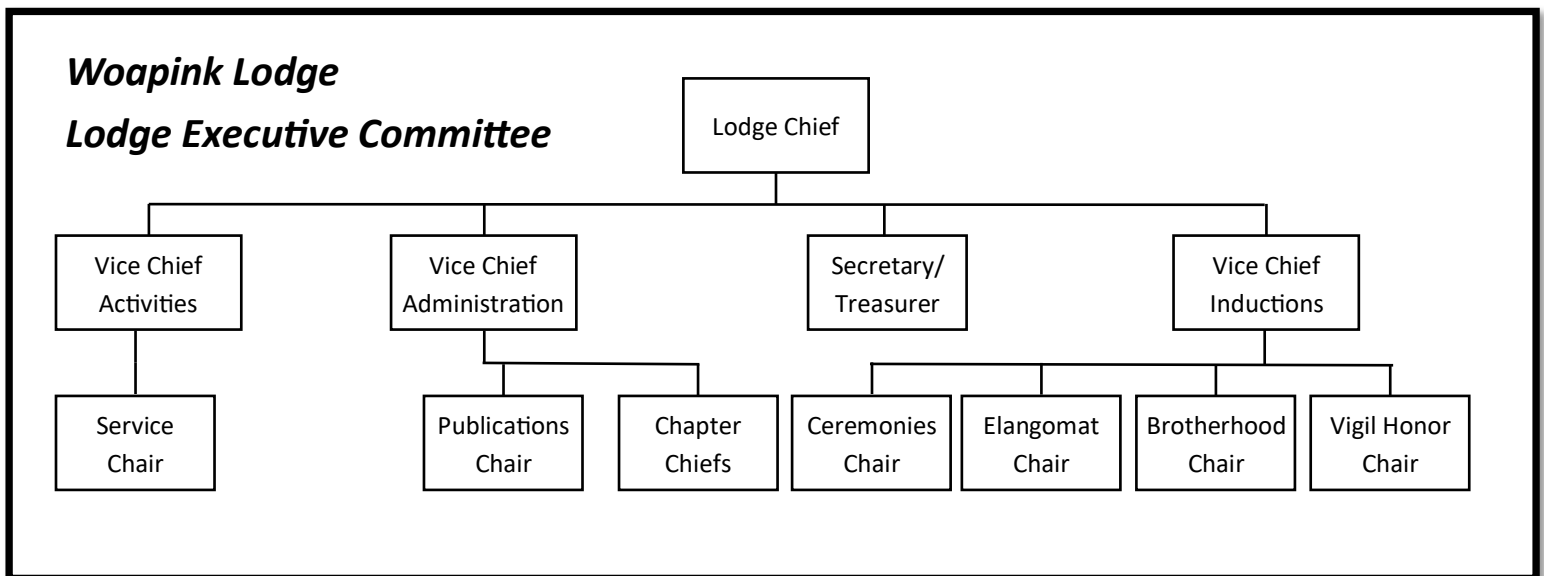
Woapink Lodge
Lodge Executive Committee

Lodge Chief

Vice Chief Activities

Vice Chief Administration

Secretary/ Treasurer

Vice Chief Inductions

Service Chair

Publications Chair

Chapter Chiefs

Ceremonies Chair

Elangomat Chair

Brotherhood Chair

Vigil Honor Chair